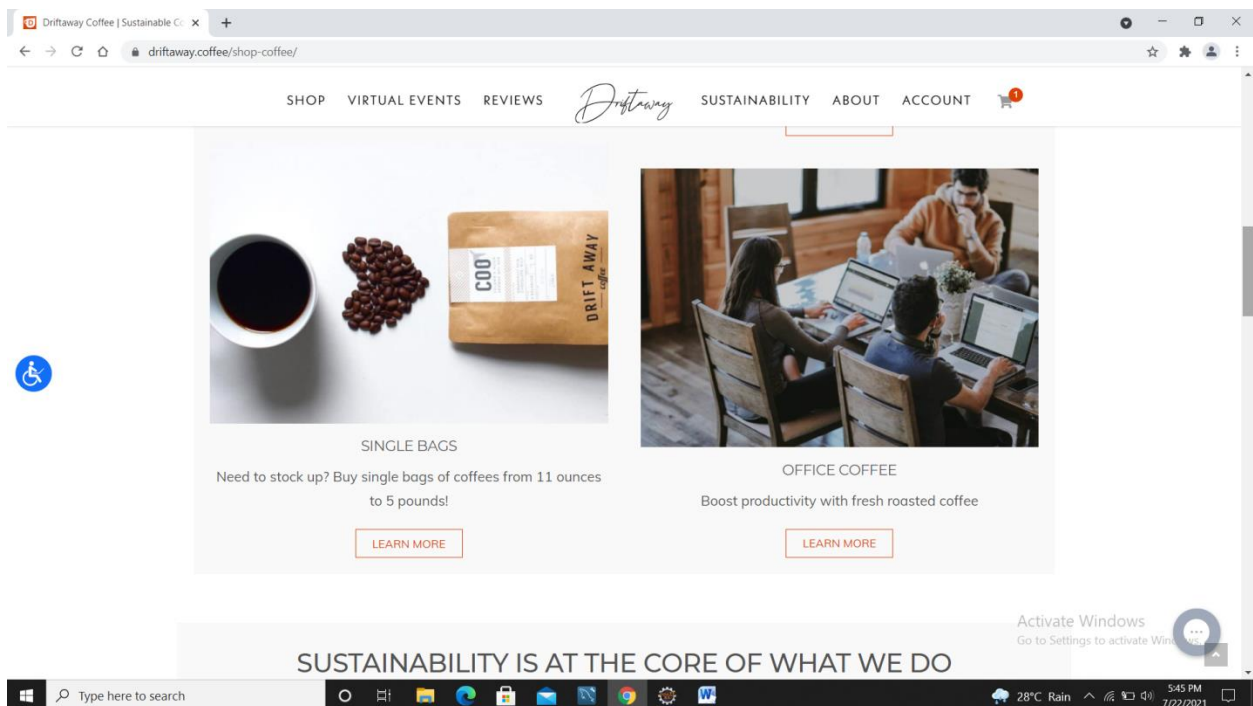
Driftaway Coffee | Sustainable Co ×
+
driftaway.coffee/shop-coffee/

SHOP VIRTUAL EVENTS REVIEWS Driftaway SUSTAINABILITY ABOUT ACCOUNT 1

COO
DRIFT AWAY coffee

SINGLE BAGS

Need to stock up? Buy single bags of coffees from 11 ounces to 5 pounds!

LEARN MORE

OFFICE COFFEE

Boost productivity with fresh roasted coffee

LEARN MORE

Activate Windows
Go to Settings to activate Win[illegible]

SUSTAINABILITY IS AT THE CORE OF WHAT WE DO

Type here to search

28°C Rain 5:45 PM 7/22/2021